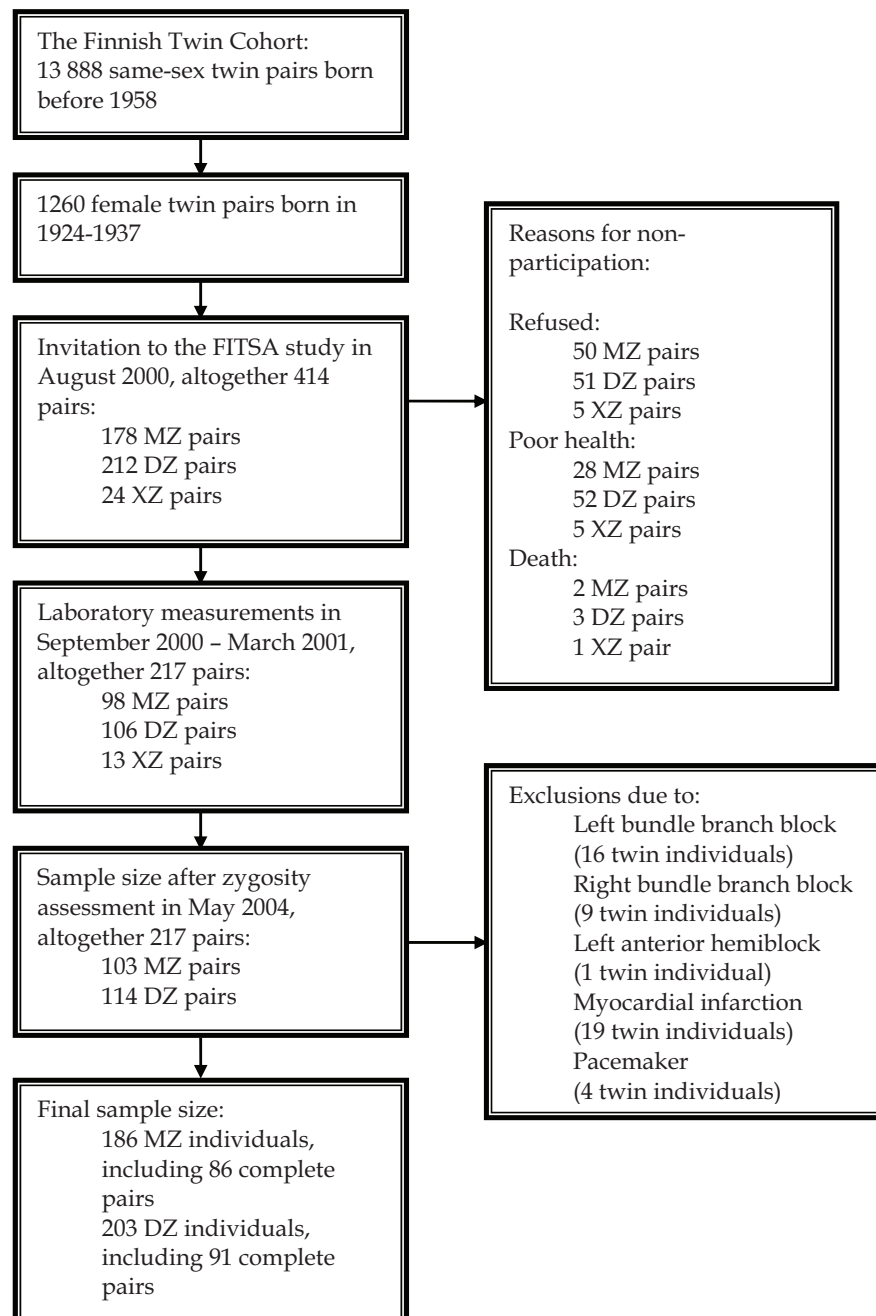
The Finnish Twin Cohort:
13 888 same-sex twin pairs born before 1958

1260 female twin pairs born in 1924-1937

Invitation to the FITSA study in August 2000, altogether 414 pairs:
178 MZ pairs
212 DZ pairs
24 XZ pairs

Laboratory measurements in September 2000 – March 2001, altogether 217 pairs:
98 MZ pairs
106 DZ pairs
13 XZ pairs

Sample size after zygosity assessment in May 2004, altogether 217 pairs:
103 MZ pairs
114 DZ pairs

Final sample size:
186 MZ individuals, including 86 complete pairs
203 DZ individuals, including 91 complete pairs

Reasons for non-participation:

Refused:
50 MZ pairs
51 DZ pairs
5 XZ pairs
Poor health:
28 MZ pairs
52 DZ pairs
5 XZ pairs
Death:
2 MZ pairs
3 DZ pairs
1 XZ pair

Exclusions due to:
Left bundle branch block
(16 twin individuals)
Right bundle branch block
(9 twin individuals)
Left anterior hemiblock
(1 twin individual)
Myocardial infarction
(19 twin individuals)
Pacemaker
(4 twin individuals)